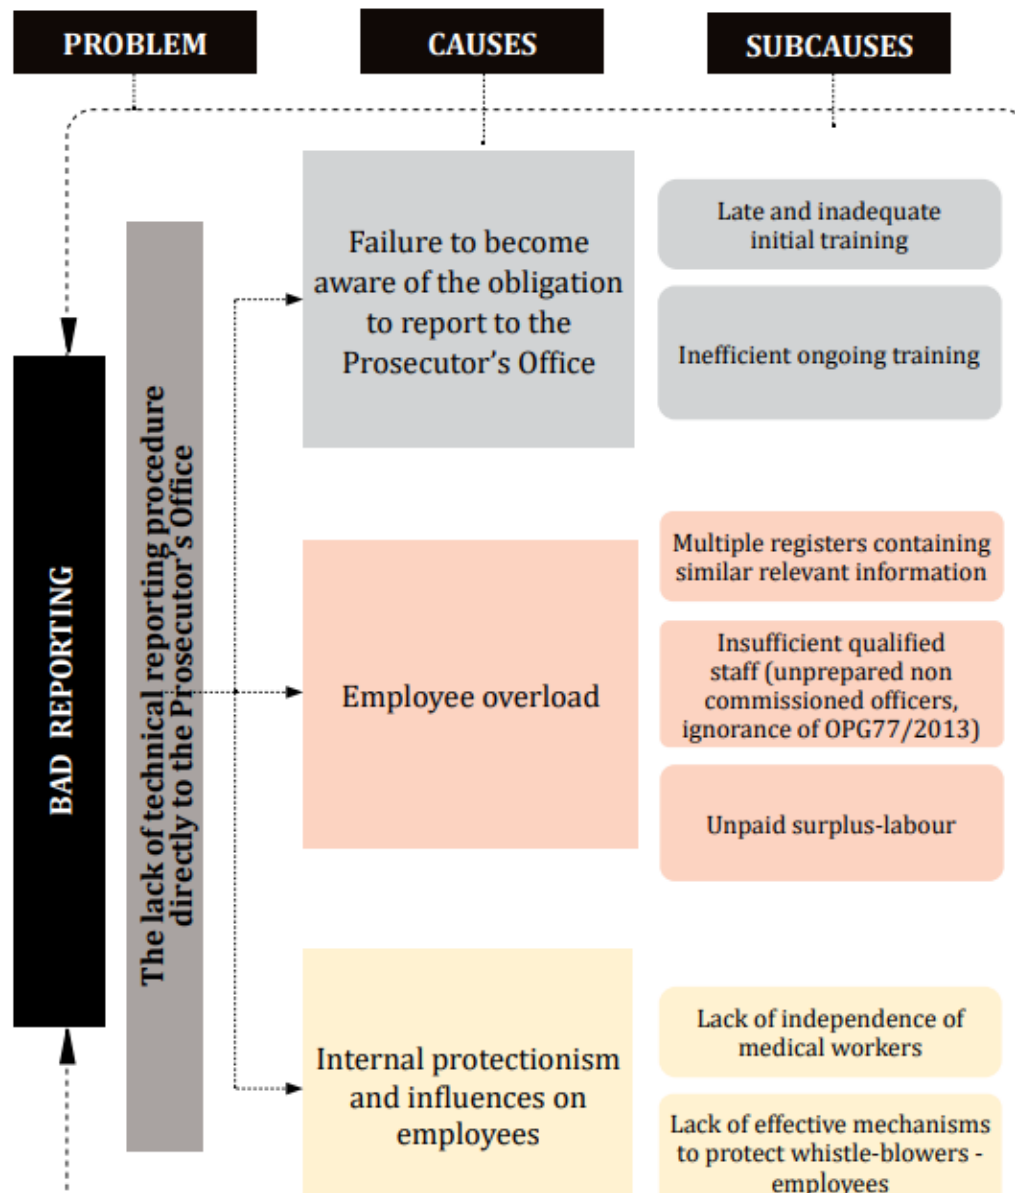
PROBLEM

CAUSES

SUBCAUSES

BAD REPORTING

The lack of technical reporting procedure directly to the Prosecutor's Office

Failure to become aware of the obligation to report to the Prosecutor's Office

Late and inadequate initial training

Inefficient ongoing training

Employee overload

Multiple registers containing similar relevant information

Insufficient qualified staff (unprepared non commissioned officers, ignorance of OPG77/2013)

Unpaid surplus-labour

Internal protectionism and influences on employees

Lack of independence of medical workers

Lack of effective mechanisms to protect whistle-blowers - employees